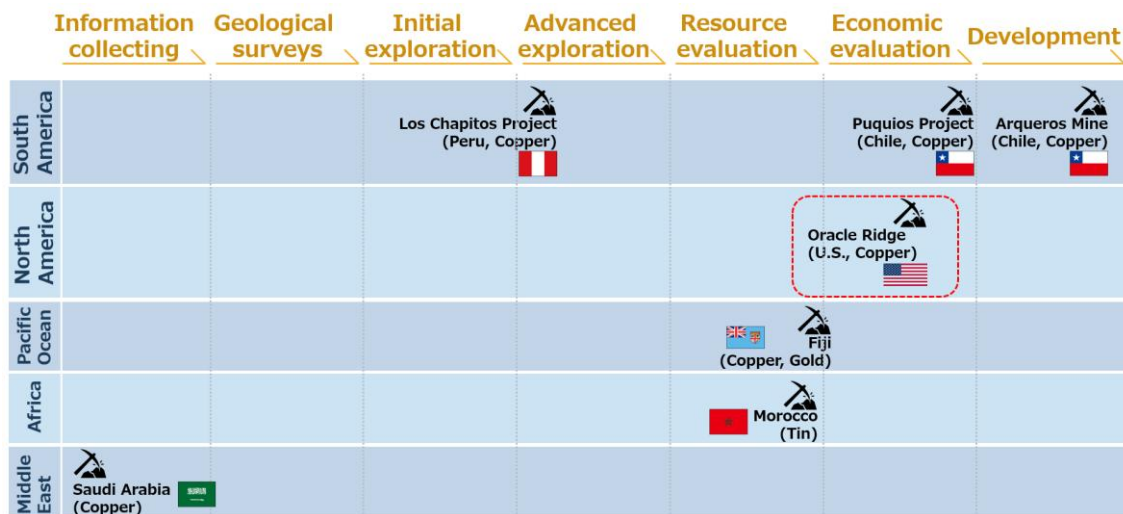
| | Information collecting | Geological surveys | Initial exploration | Advanced exploration | Resource evaluation | Economic evaluation | Development |
|---|---|---|---|---|---|---|---|
| South America | | | Los Chapitos Project (Peru, Copper) | | | Puquios Project (Chile, Copper) | Arqueros Mine (Chile, Copper) |
| North America | | | | | | Oracle Ridge (U.S., Copper) | |
| Pacific Ocean | | | | | Fiji (Copper, Gold) | | |
| Africa | | | | | Morocco (Tin) | | |
| Middle East | Saudi Arabia (Copper) | | | | | | |